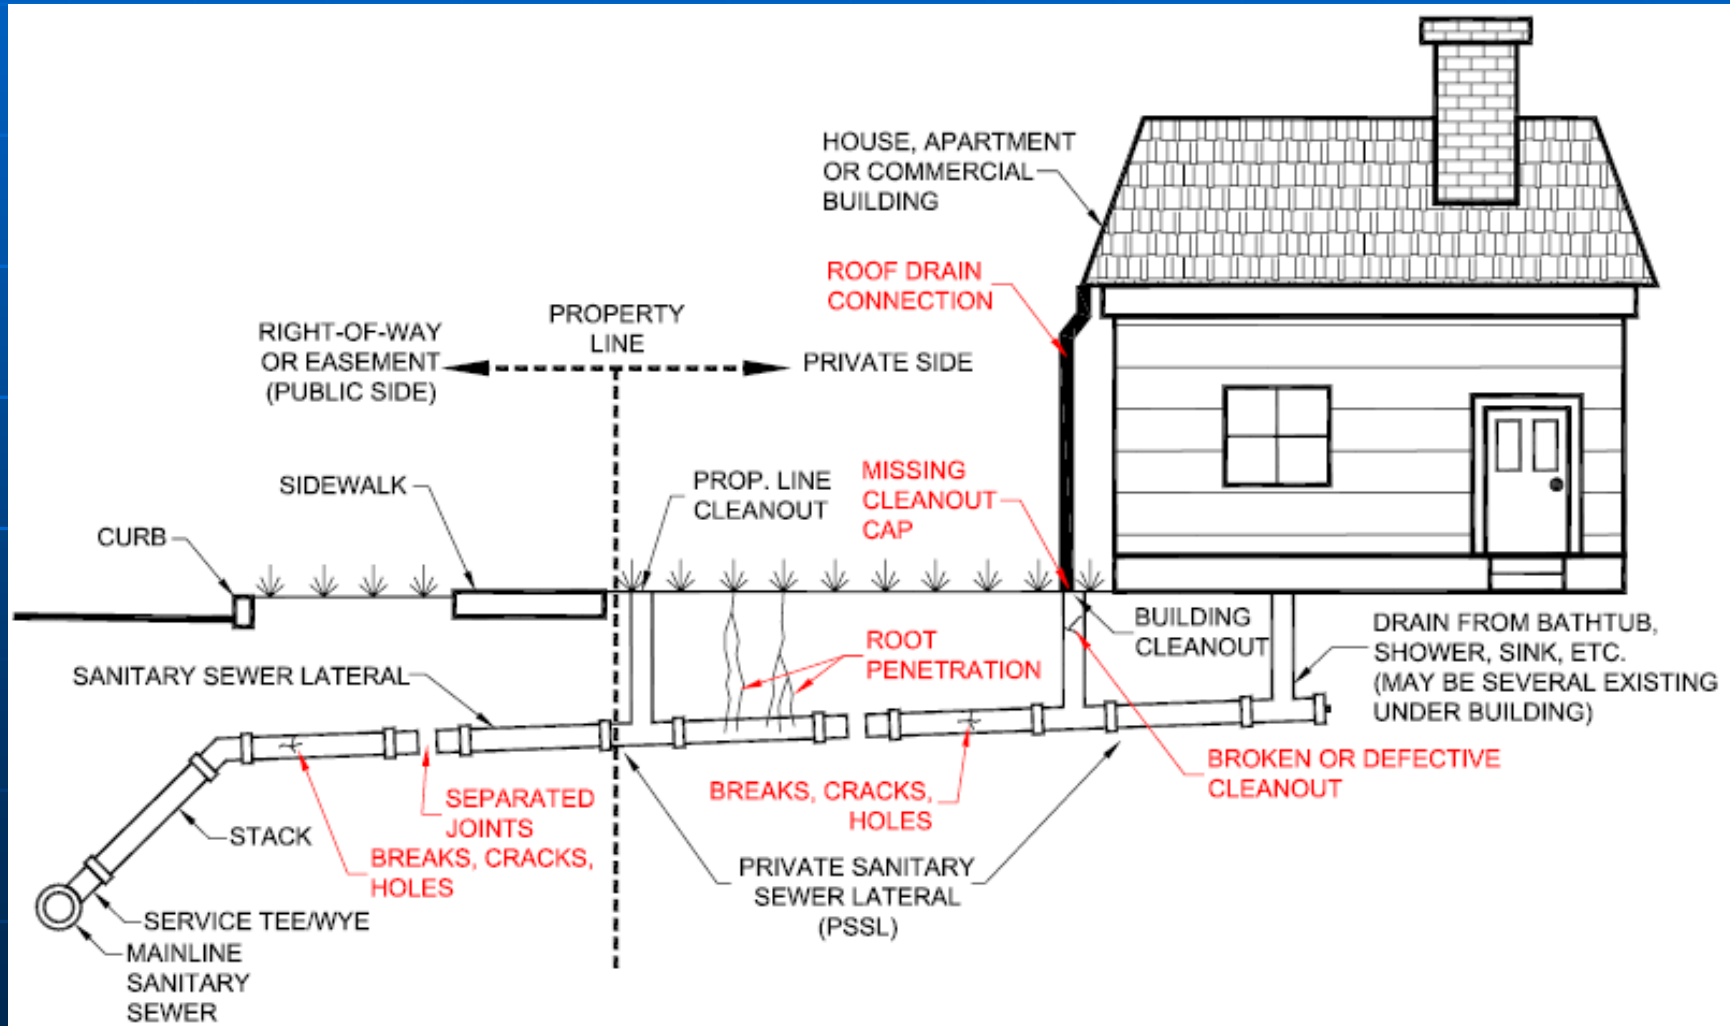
HOUSE, APARTMENT OR COMMERCIAL BUILDING

ROOF DRAIN CONNECTION

RIGHT-OF-WAY OR EASEMENT (PUBLIC SIDE)

PROPERTY LINE

PRIVATE SIDE

SIDEWALK

PROP. LINE CLEANOUT

MISSING CLEANOUT CAP

CURB

BUILDING CLEANOUT

DRAIN FROM BATHTUB, SHOWER, SINK, ETC. (MAY BE SEVERAL EXISTING UNDER BUILDING)

ROOT PENETRATION

SANITARY SEWER LATERAL

BROKEN OR DEFECTIVE CLEANOUT

BREAKS, CRACKS, HOLES

SEPARATED JOINTS

STACK

BREAKS, CRACKS, HOLES

PRIVATE SANITARY SEWER LATERAL (PSSL)

SERVICE TEE/WYE

MAINLINE SANITARY SEWER